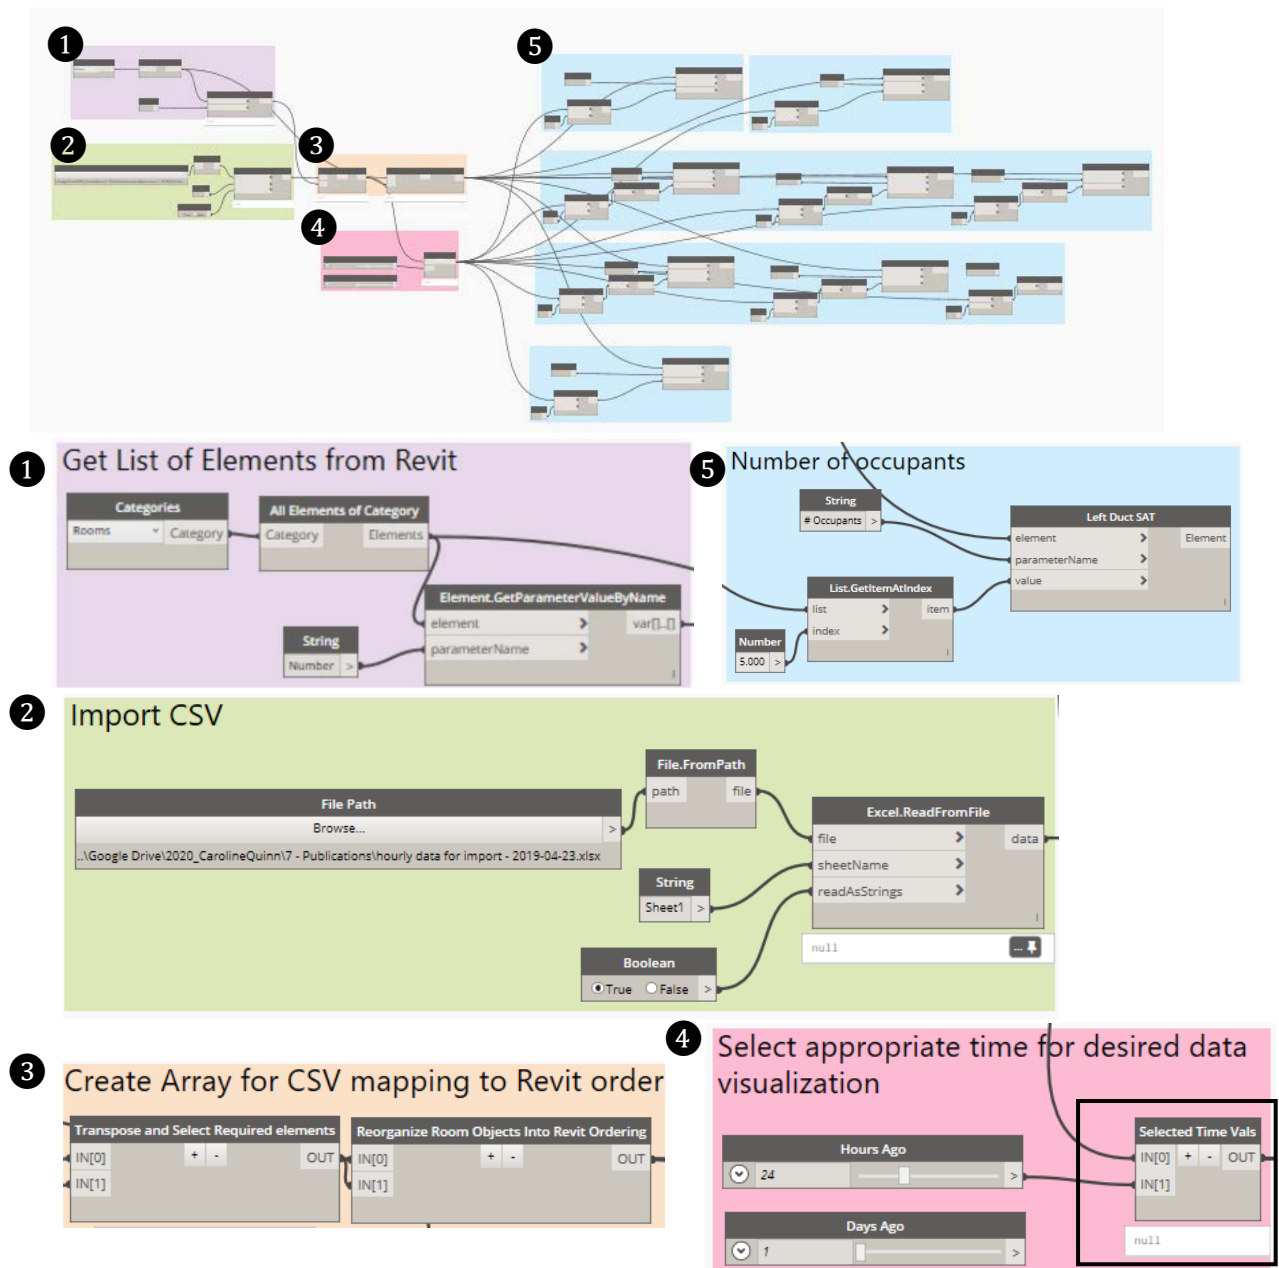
1
2
3
4
5

1 Get List of Elements from Revit

Categories
Rooms
Category

All Elements of Category
Category
Elements

Element.GetParameterValueByName
element
parameterName
var[]..[]

String
Number

5 Number of occupants

String
# Occupants

Left Duct SAT
element
parameterName
value
Element

List.GetItemAtIndex
list
index
item

Number
5.000

2 Import CSV

File.FromPath
path
file

File Path
Browse...
..\Google Drive\2020_CarolineQuinn\7 - Publications\hourly data for import - 2019-04-23.xlsx

Excel.ReadFromFile
file
sheetName
readAsStrings
data

String
Sheet1

null

Boolean
True False

3 Create Array for CSV mapping to Revit order

Transpose and Select Required elements
IN[0]
IN[1]
+ -
OUT

Reorganize Room Objects Into Revit Ordering
IN[0]
IN[1]
+ -
OUT

4 Select appropriate time for desired data visualization

Hours Ago
24

Days Ago
1

Selected Time Vals
IN[0]
IN[1]
+ -
OUT
null